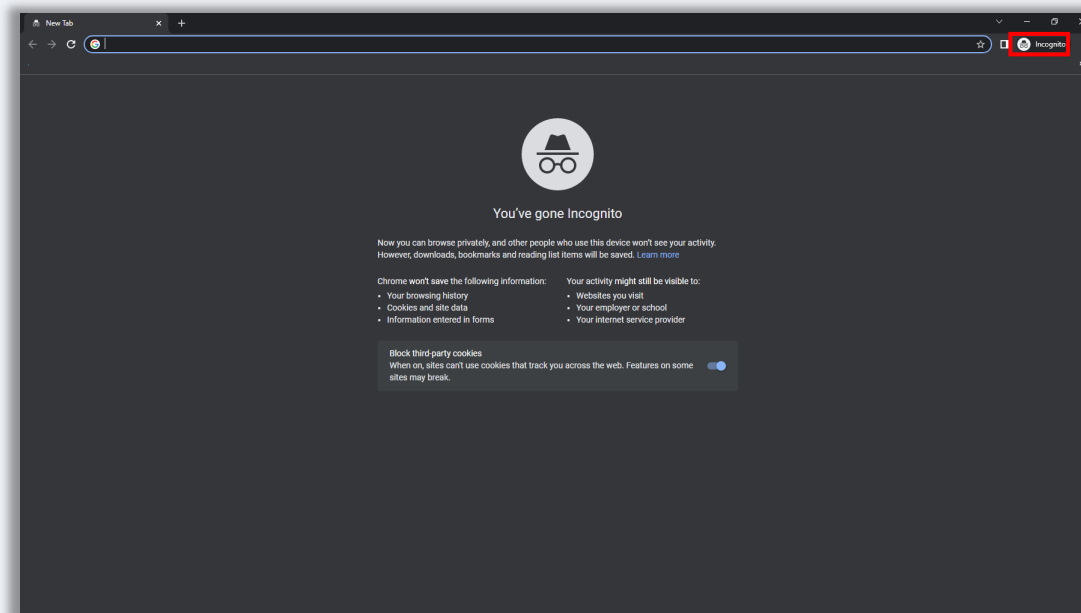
New Tab

Incognito

You've gone Incognito

Now you can browse privately, and other people who use this device won't see your activity. However, downloads, bookmarks and reading list items will be saved. Learn more

Chrome won't save the following information:
• Your browsing history
• Cookies and site data
• Information entered in forms

Your activity might still be visible to:
• Websites you visit
• Your employer or school
• Your internet service provider

Block third-party cookies
When on, sites can't use cookies that track you across the web. Features on some sites may break.